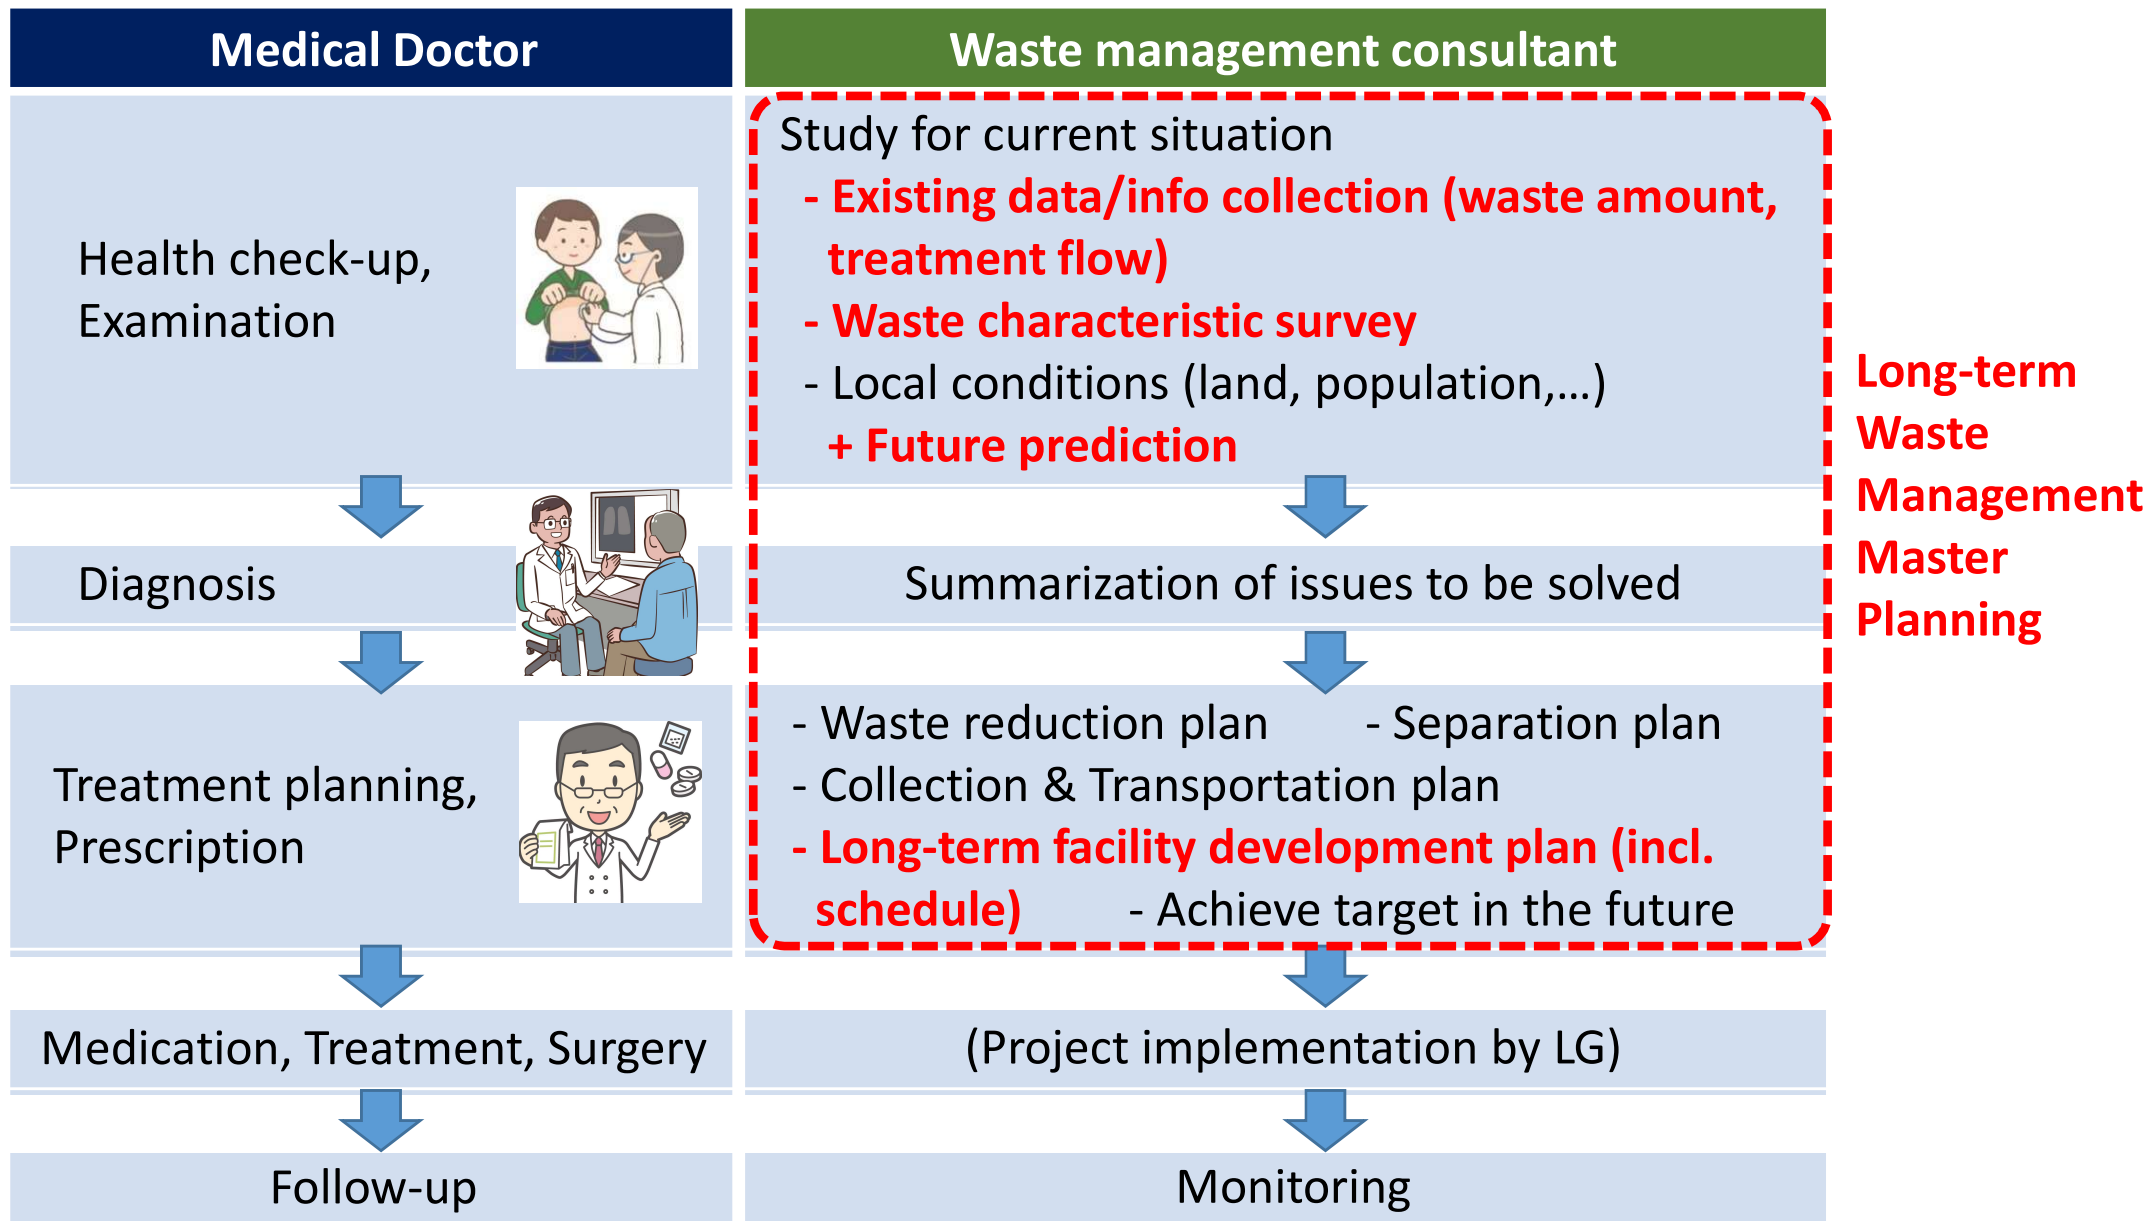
Medical Doctor

Health check-up, Examination

Diagnosis

Treatment planning, Prescription

Medication, Treatment, Surgery

Follow-up

Waste management consultant

Study for current situation
- Existing data/info collection (waste amount, treatment flow)
- Waste characteristic survey
- Local conditions (land, population,…)
+ Future prediction

Summarization of issues to be solved

- Waste reduction plan - Separation plan
- Collection & Transportation plan
- Long-term facility development plan (incl. schedule) - Achieve target in the future

(Project implementation by LG)

Monitoring

Long-term Waste Management Master Planning